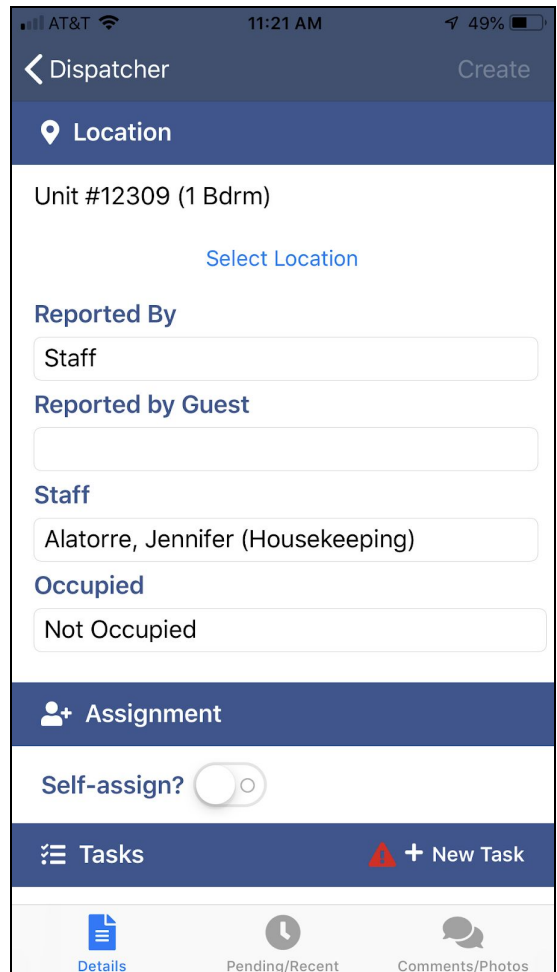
AT&T 11:21 AM 49%

Dispatcher Create

Location

Unit #12309 (1 Bdrm)

Select Location

Reported By

Staff

Reported by Guest

Staff

Alatorre, Jennifer (Housekeeping)

Occupied

Not Occupied

Assignment

Self-assign?

Tasks

+ New Task

Details Pending/Recent Comments/Photos